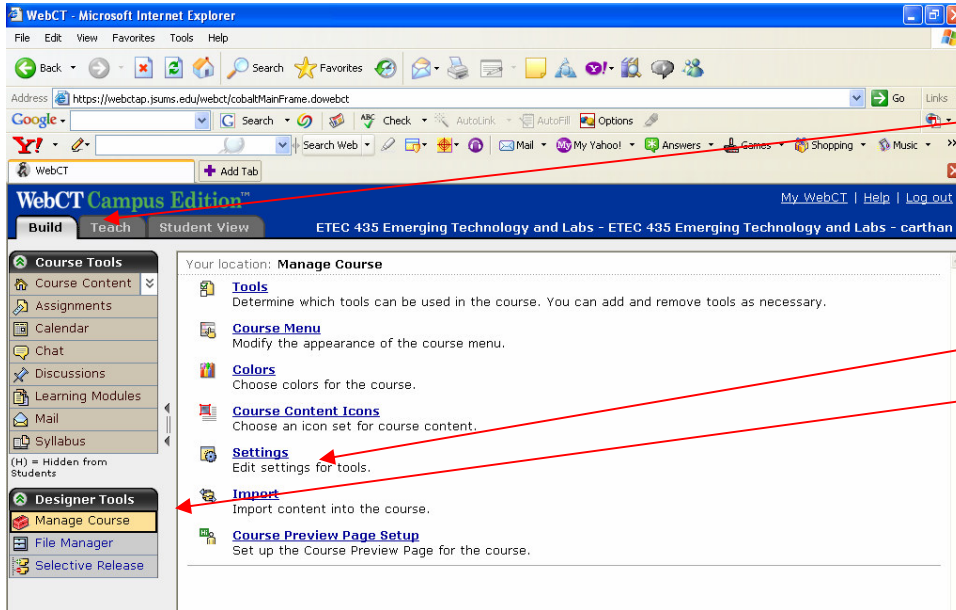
WebCT - Microsoft Internet Explorer

File Edit View Favorites Tools Help

Back Search Favorites

Address https://webctap.jsums.edu/webct/cobaltMainFrame.dowebct Go Links

Google Search Check AutoLink AutoFill Options

Y! Search Web Mail My Yahoo! Answers Games Shopping Music

WebCT Add Tab

WebCT Campus Edition™

My WebCT | Help | Log out

Build Teach Student View

ETEC 435 Emerging Technology and Labs - ETEC 435 Emerging Technology and Labs - carthan

Course Tools
Course Content
Assignments
Calendar
Chat
Discussions
Learning Modules
Mail
Syllabus
(H) = Hidden from Students

Designer Tools
Manage Course
File Manager
Selective Release

Your location: Manage Course

Tools
Determine which tools can be used in the course. You can add and remove tools as necessary.

Course Menu
Modify the appearance of the course menu.

Colors
Choose colors for the course.

Course Content Icons
Choose an icon set for course content.

Settings
Edit settings for tools.

Import
Import content into the course.

Course Preview Page Setup
Set up the Course Preview Page for the course.